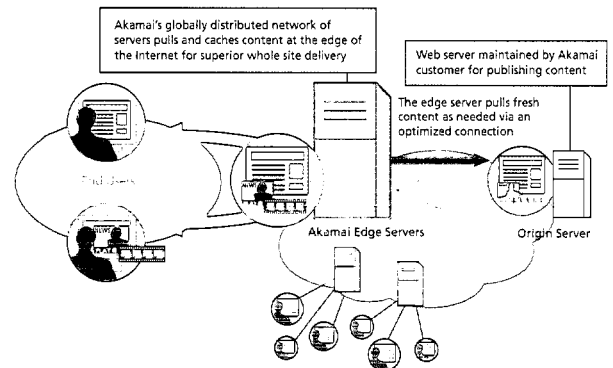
Akamai's globally distributed network of servers pulls and caches content at the edge of the Internet for superior whole site delivery

Web server maintained by Akamai customer for publishing content

The edge server pulls fresh content as needed via an optimized connection

End Users

NEWS

NEWS

Akamai Edge Servers

Origin Server